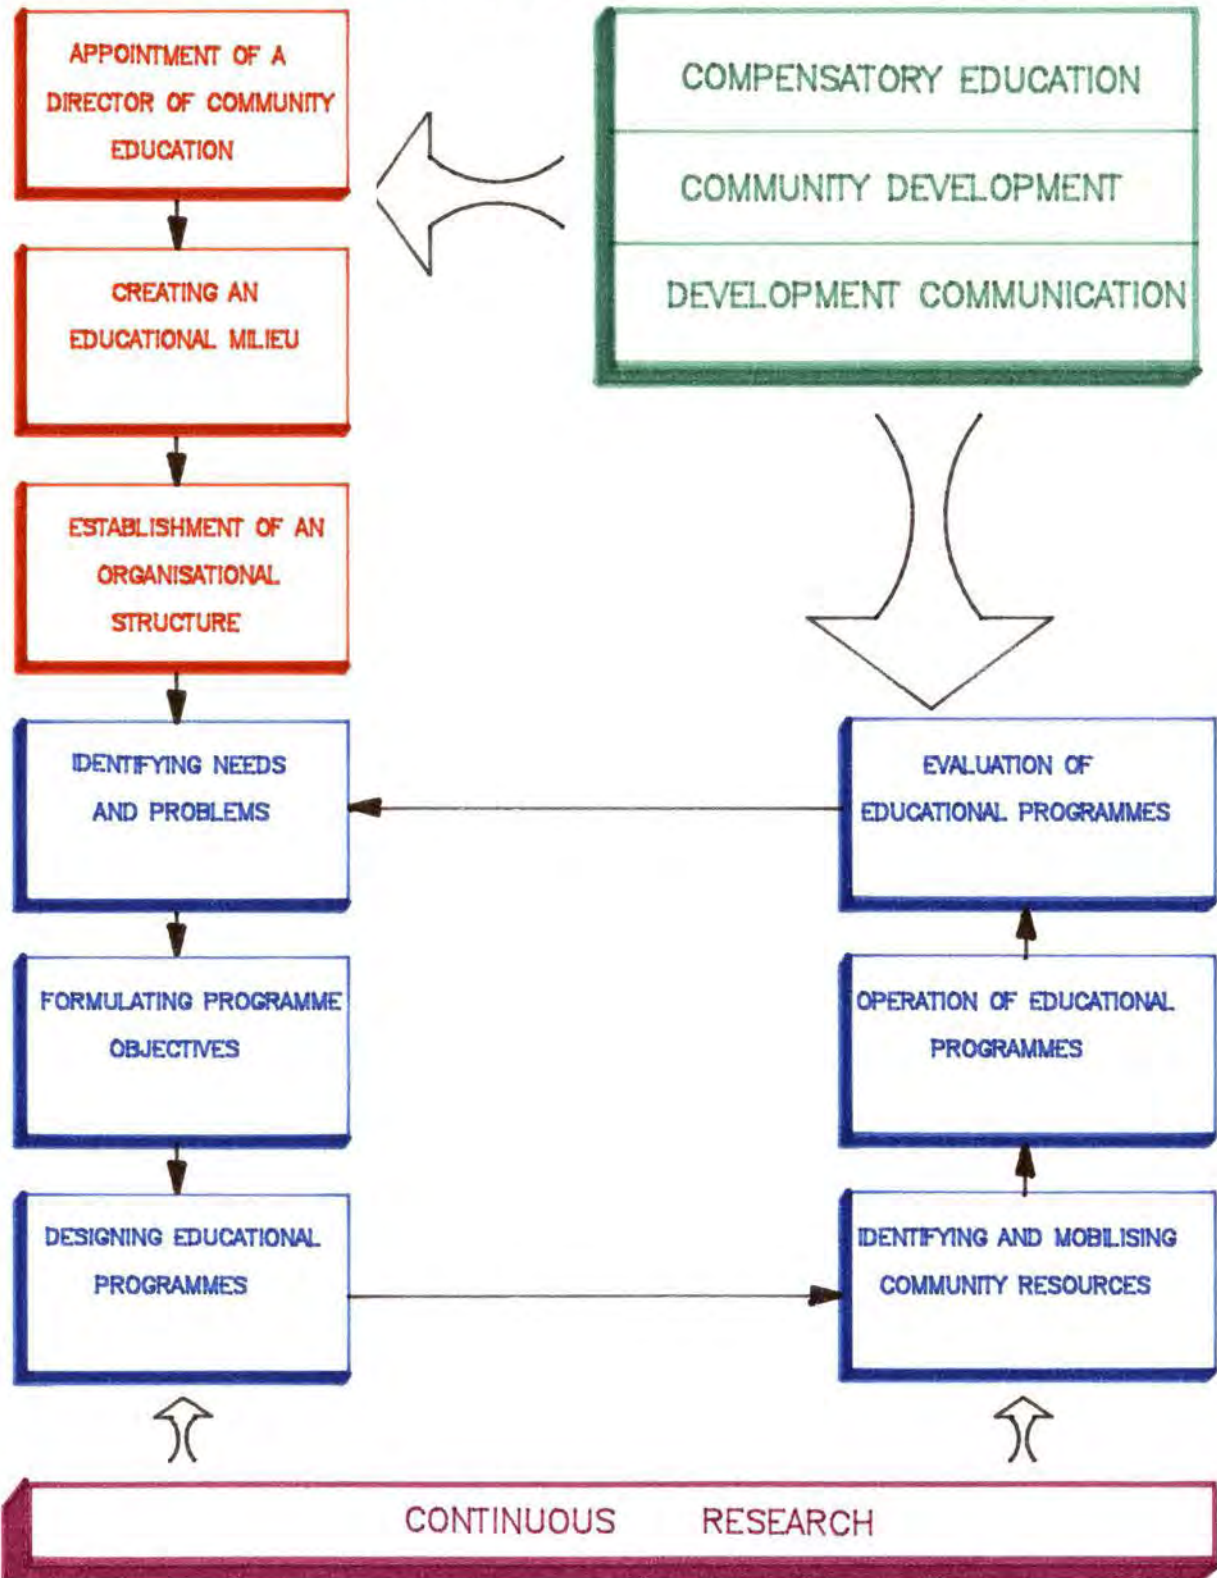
APPOINTMENT OF A DIRECTOR OF COMMUNITY EDUCATION

CREATING AN EDUCATIONAL MILIEU

ESTABLISHMENT OF AN ORGANISATIONAL STRUCTURE

COMPENSATORY EDUCATION

COMMUNITY DEVELOPMENT

DEVELOPMENT COMMUNICATION

IDENTIFYING NEEDS AND PROBLEMS

FORMULATING PROGRAMME OBJECTIVES

DESIGNING EDUCATIONAL PROGRAMMES

EVALUATION OF EDUCATIONAL PROGRAMMES

OPERATION OF EDUCATIONAL PROGRAMMES

IDENTIFYING AND MOBILISING COMMUNITY RESOURCES

CONTINUOUS RESEARCH